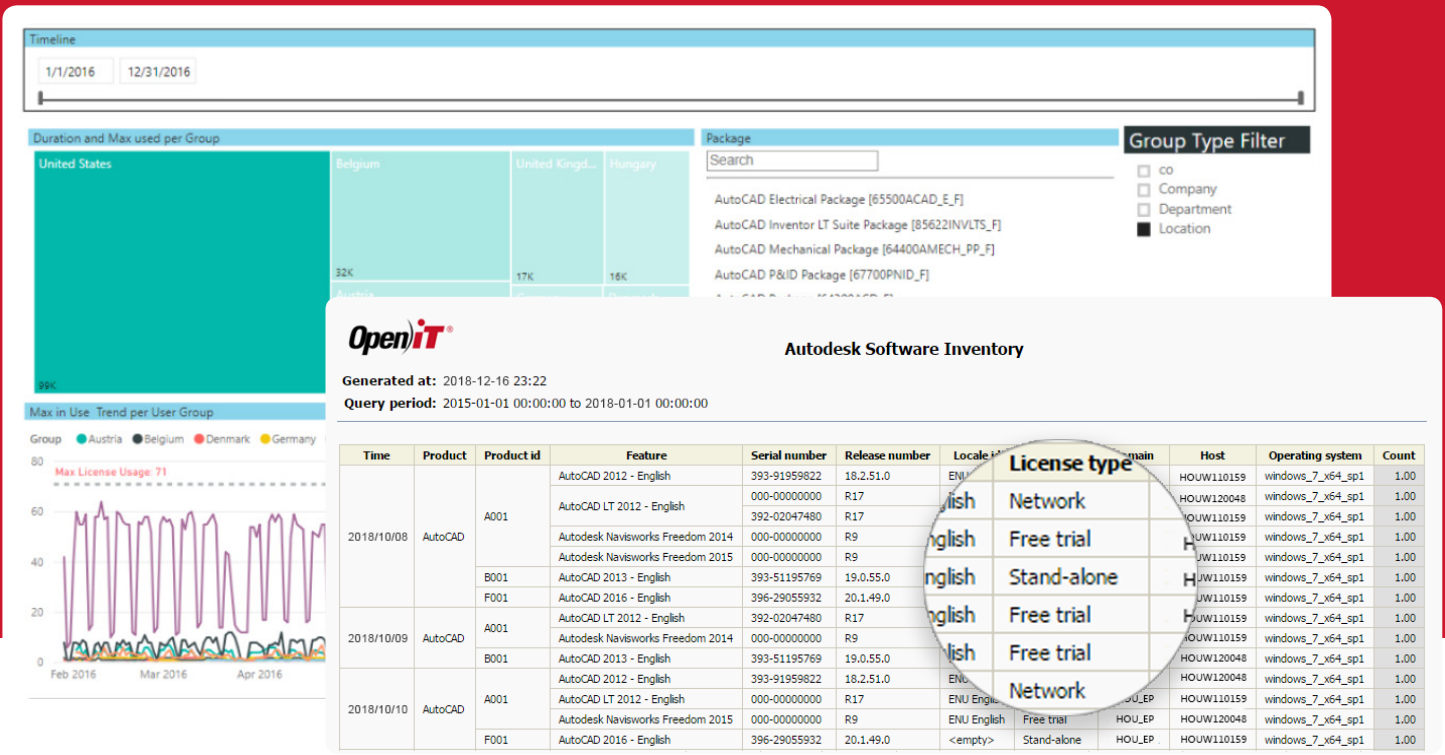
Timeline

1/1/2016 12/31/2016

Duration and Max used per Group

United States 99K

Belgium 32K

United Kingd... 17K

Hungary 16K

Austria

Package

Search

AutoCAD Electrical Package [65500ACAD_E_F]

AutoCAD Inventor LT Suite Package [85622INVLTS_F]

AutoCAD Mechanical Package [64400AMECH_PP_F]

AutoCAD P&ID Package [67700PNID_F]

Group Type Filter

co

Company

Department

Location

Max in Use Trend per User Group

Group Austria Belgium Denmark Germany

Max License Usage: 71

80

60

40

20

0

Feb 2016 Mar 2016 Apr 2016

OpenIT

Autodesk Software Inventory

Generated at: 2018-12-16 23:22

Query period: 2015-01-01 00:00:00 to 2018-01-01 00:00:00

| Time | Product | Product id | Feature | Serial number | Release number | Locale id | License type | Domain | Host | Operating system | Count |
|---|---|---|---|---|---|---|---|---|---|---|---|
| 2018/10/08 | AutoCAD | A001 | AutoCAD 2012 - English | 393-91959822 | 18.2.51.0 | ENU | | | HOUW110159 | windows_7_x64_sp1 | 1.00 |
| | | | AutoCAD LT 2012 - English | 000-00000000 | R17 | nglish | Network | | HOUW120048 | windows_7_x64_sp1 | 1.00 |
| | | | | 392-02047480 | R17 | | | | HOUW110159 | windows_7_x64_sp1 | 1.00 |
| | | | Autodesk Navisworks Freedom 2014 | 000-00000000 | R9 | nglish | Free trial | | HOUW110159 | windows_7_x64_sp1 | 1.00 |
| | | | Autodesk Navisworks Freedom 2015 | 000-00000000 | R9 | | | | HOUW110159 | windows_7_x64_sp1 | 1.00 |
| | | B001 | AutoCAD 2013 - English | 393-51195769 | 19.0.55.0 | nglish | Stand-alone | | HOUW110159 | windows_7_x64_sp1 | 1.00 |
| | | F001 | AutoCAD 2016 - English | 396-29055932 | 20.1.49.0 | | | | HOUW110159 | windows_7_x64_sp1 | 1.00 |
| 2018/10/09 | AutoCAD | A001 | AutoCAD LT 2012 - English | 392-02047480 | R17 | nglish | Free trial | | HOUW110159 | windows_7_x64_sp1 | 1.00 |
| | | | Autodesk Navisworks Freedom 2014 | 000-00000000 | R9 | | | | HOUW110159 | windows_7_x64_sp1 | 1.00 |
| | | B001 | AutoCAD 2013 - English | 393-51195769 | 19.0.55.0 | nglish | Free trial | | HOUW120048 | windows_7_x64_sp1 | 1.00 |
| 2018/10/10 | AutoCAD | A001 | AutoCAD 2012 - English | 393-91959822 | 18.2.51.0 | ENU | | | HOUW110159 | windows_7_x64_sp1 | 1.00 |
| | | | AutoCAD LT 2012 - English | 000-00000000 | R17 | ENU English | Network | HOU_EP | HOUW110159 | windows_7_x64_sp1 | 1.00 |
| | | | Autodesk Navisworks Freedom 2015 | 000-00000000 | R9 | ENU English | Free trial | HOU_EP | HOUW120048 | windows_7_x64_sp1 | 1.00 |
| | | F001 | AutoCAD 2016 - English | 396-29055932 | 20.1.49.0 | <empty> | Stand-alone | HOU_EP | HOUW110159 | windows_7_x64_sp1 | 1.00 |